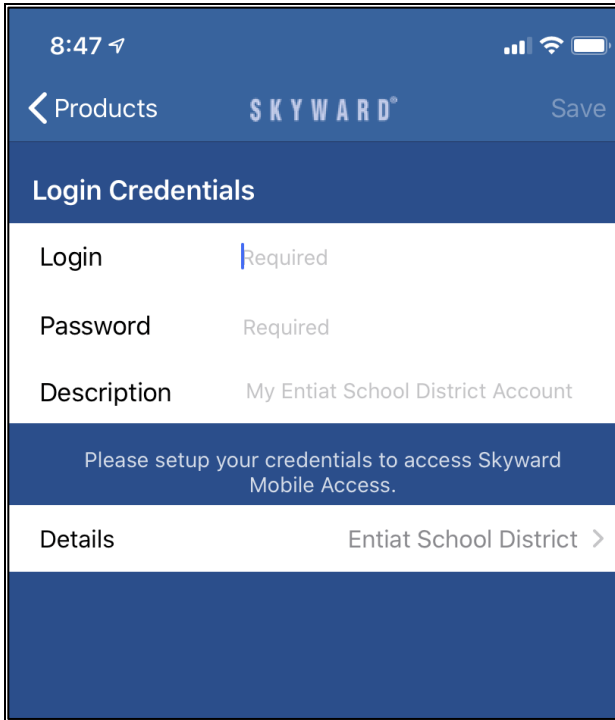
8:47

Products SKYWARD® Save

Login Credentials

Login Required

Password Required

Description My Entiat School District Account

Please setup your credentials to access Skyward Mobile Access.

Details Entiat School District